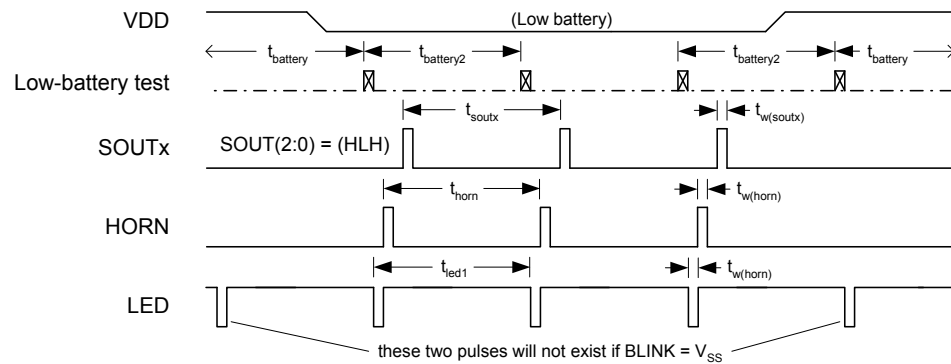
VDD

(Low battery)

$t_{battery}$ $t_{battery2}$ $t_{battery2}$ $t_{battery}$

Low-battery test

$t_{soutx}$ $t_{w(soutx)}$

SOUTx

SOUT(2:0) = (HLH)

$t_{horn}$ $t_{w(horn)}$

HORN

$t_{led1}$ $t_{w(horn)}$

LED

these two pulses will not exist if BLINK = $V_{SS}$